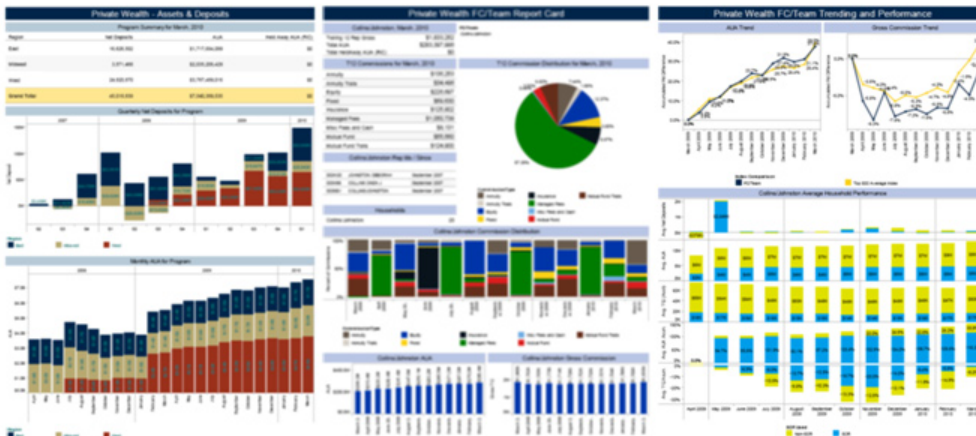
Private Wealth - Assets & Deposits

Program Summary for March, 2010

| Region | Net Deposits | AUA | Held Away AUA (RIC) |
|---|---|---|---|
| East | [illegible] | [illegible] | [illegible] |
| Midwest | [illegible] | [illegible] | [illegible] |
| West | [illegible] | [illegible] | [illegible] |
| Grand Total | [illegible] | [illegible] | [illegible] |

Quarterly Net Deposits for Program

Monthly AUA for Program

Private Wealth FC/Team Report Card

Collins/Johnston: March, 2010

T12 Commissions for March, 2010

T12 Commission Distribution for March, 2010

Collins/Johnston Rep Ids / Since

Households

Collins/Johnston Commission Distribution

Collins/Johnston AUA

Collins/Johnston Gross Commission

Private Wealth FC/Team Trending and Performance

AUA Trend

Gross Commission Trend

Collins/Johnston Average Household Performance